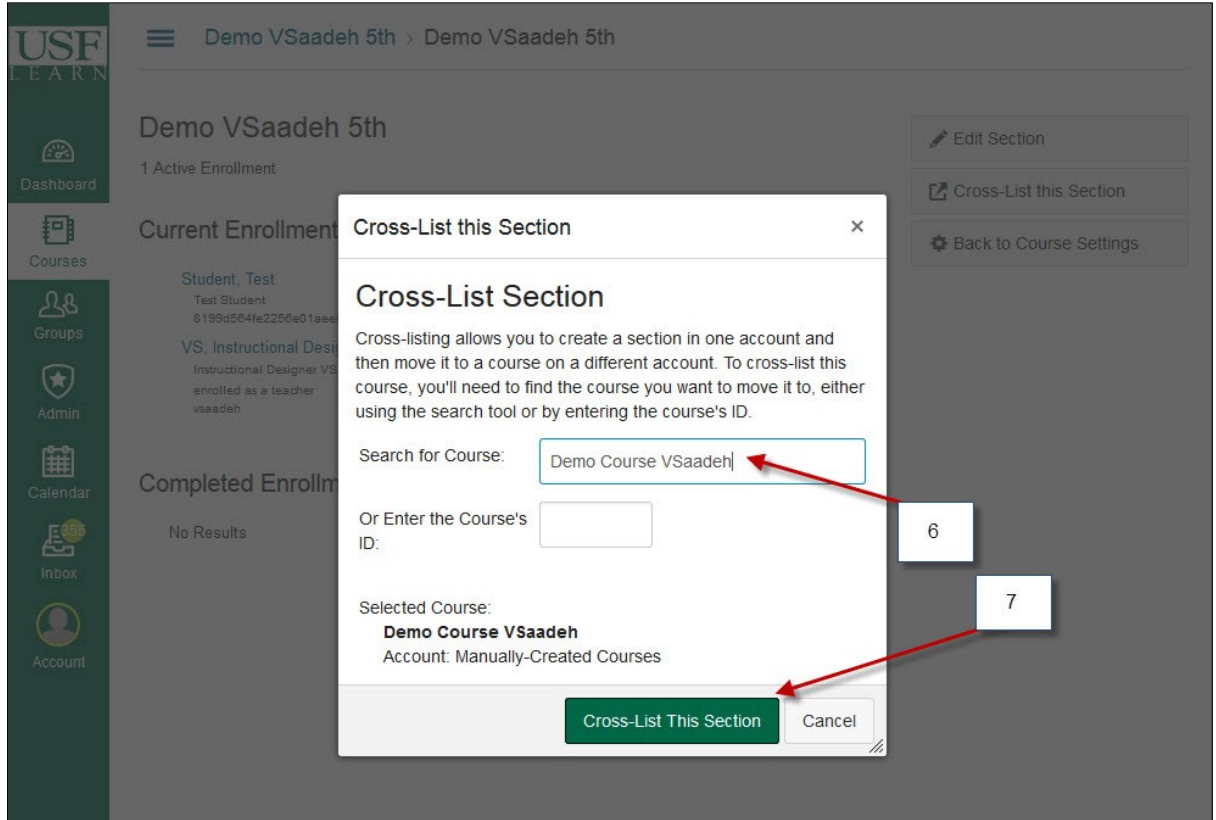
USF
LEARN

Dashboard

Courses

Groups

Admin

Calendar

Inbox

Account

Demo VSaadeh 5th > Demo VSaadeh 5th

Demo VSaadeh 5th
1 Active Enrollment

Current Enrollment

Student, Test
Test Student
8199d564fe2256e01aee

VS, Instructional Desi
Instructional Designer VS
enrolled as a teacher
vsaadeh

Completed Enrollm

No Results

Edit Section

Cross-List this Section

Back to Course Settings

Cross-List this Section ×

Cross-List Section

Cross-listing allows you to create a section in one account and then move it to a course on a different account. To cross-list this course, you'll need to find the course you want to move it to, either using the search tool or by entering the course's ID.

Search for Course: Demo Course VSaadeh

Or Enter the Course's ID:

Selected Course:
Demo Course VSaadeh
Account: Manually-Created Courses

Cross-List This Section

Cancel

6

7